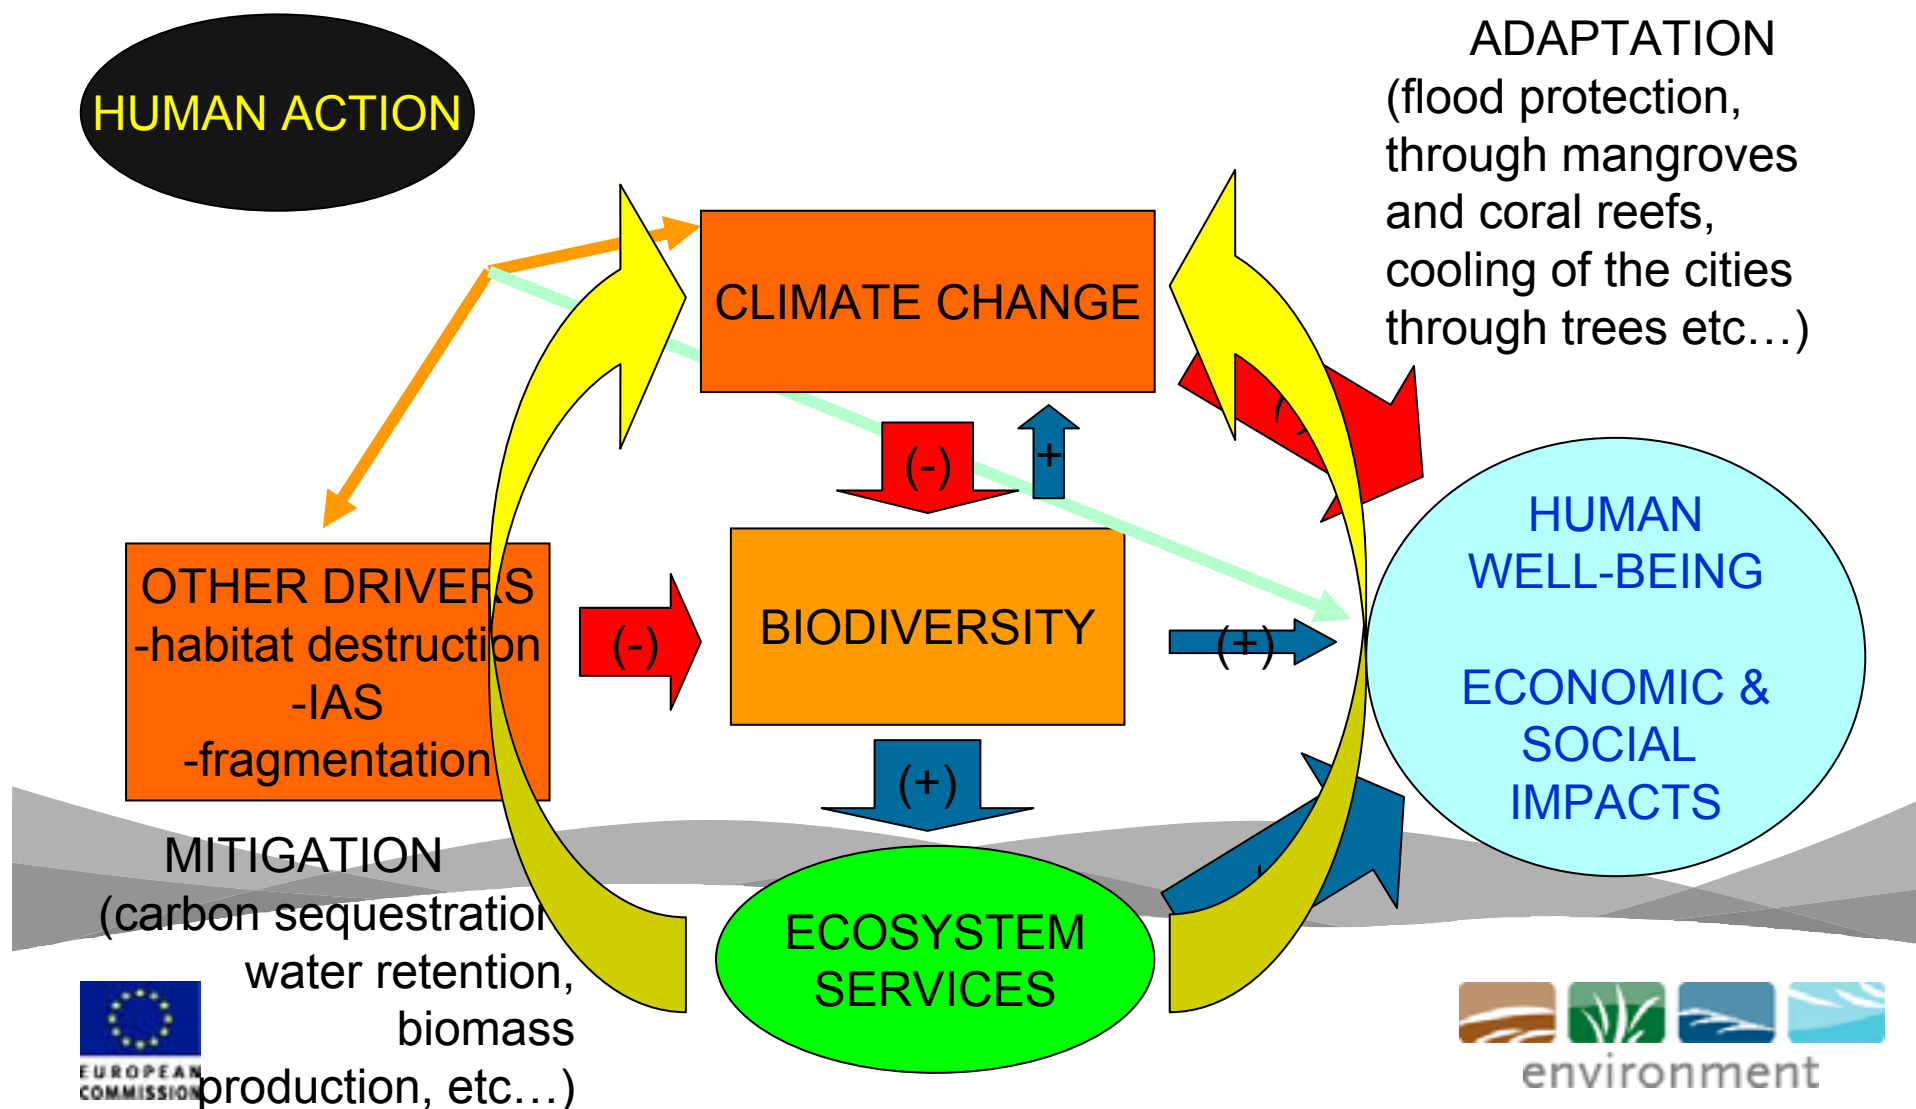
HUMAN ACTION

ADAPTATION
(flood protection, through mangroves and coral reefs, cooling of the cities through trees etc…)

CLIMATE CHANGE

(-)

+

(-)

OTHER DRIVERS
-habitat destruction
-IAS
-fragmentation

(-)

BIODIVERSITY

(+)

HUMAN WELL-BEING

ECONOMIC & SOCIAL IMPACTS

(+)

MITIGATION
(carbon sequestration, water retention, biomass production, etc…)

ECOSYSTEM SERVICES

EUROPEAN COMMISSION

environment